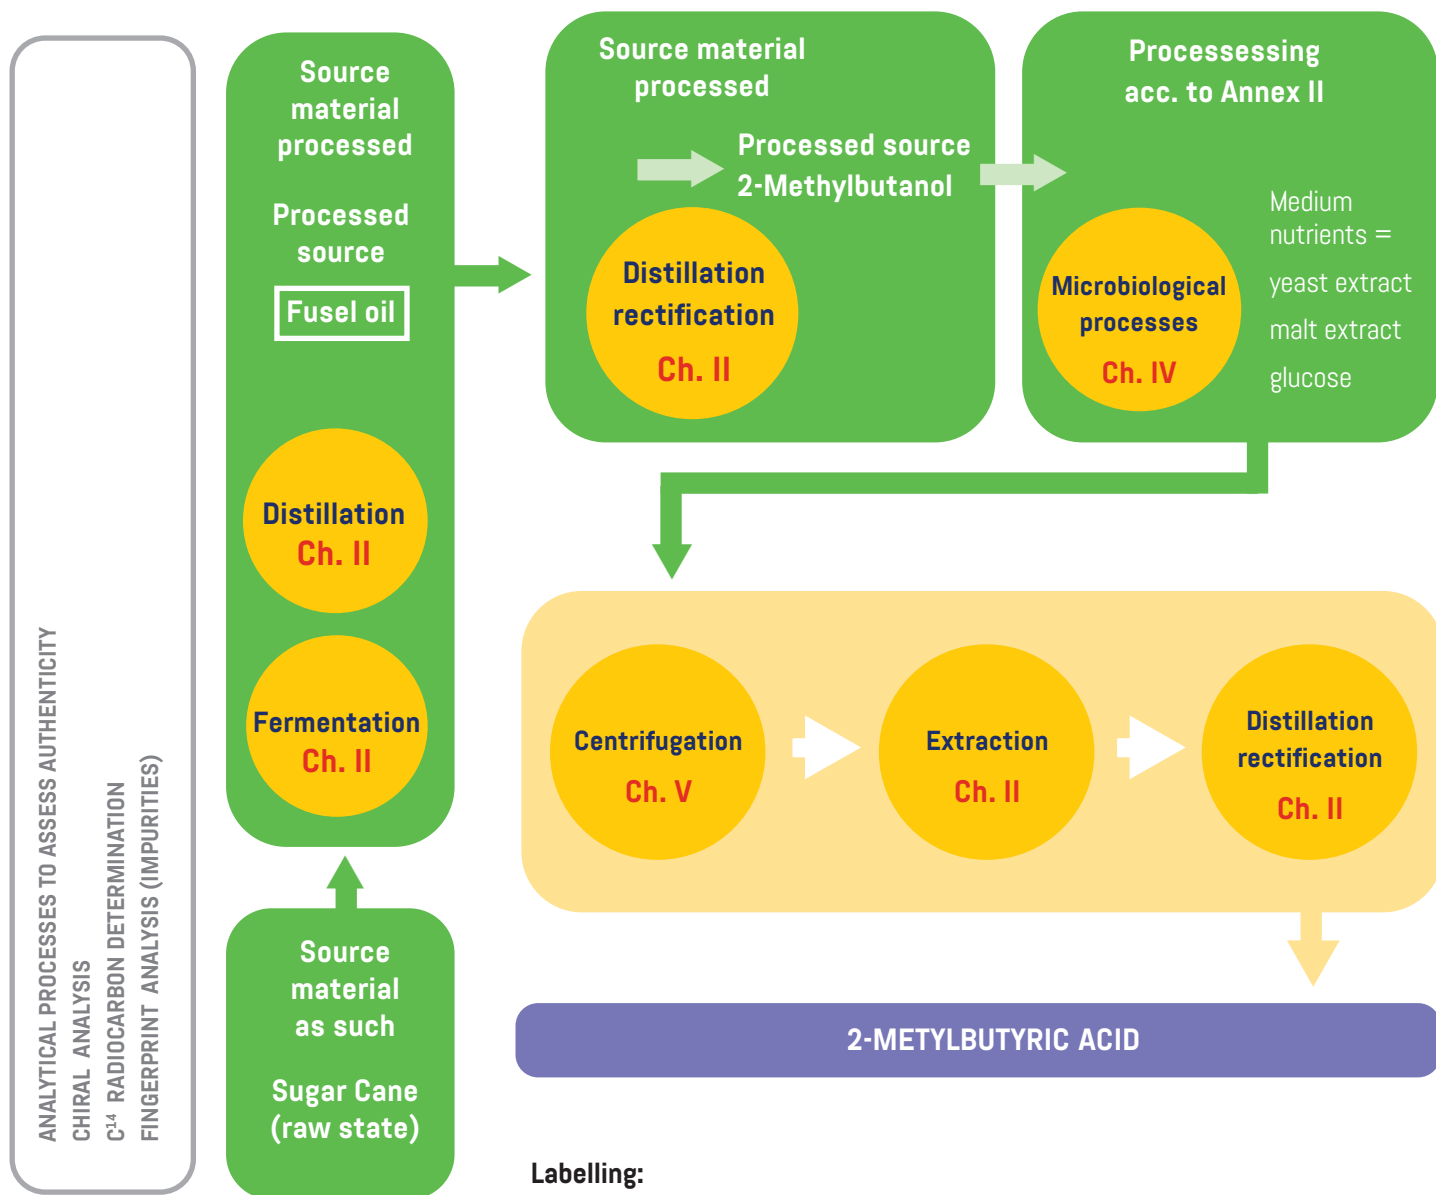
ANALYTICAL PROCESSES TO ASSESS AUTHENTICITY
CHIRAL ANALYSIS
$C^{14}$ RADIOCARBON DETERMINATION
FINGERPRINT ANALYSIS (IMPURITIES)

Source material processed

Processed source

Fusel oil

Distillation
Ch. II

Fermentation
Ch. II

Source material as such

Sugar Cane (raw state)

Source material processed

Processed source 2-Methylbutanol

Distillation rectification
Ch. II

Processessing acc. to Annex II

Microbiological processes
Ch. IV

Medium nutrients =
yeast extract
malt extract
glucose

Centrifugation
Ch. V

Extraction
Ch. II

Distillation rectification
Ch. II

2-METYLBUTYRIC ACID

Labelling: